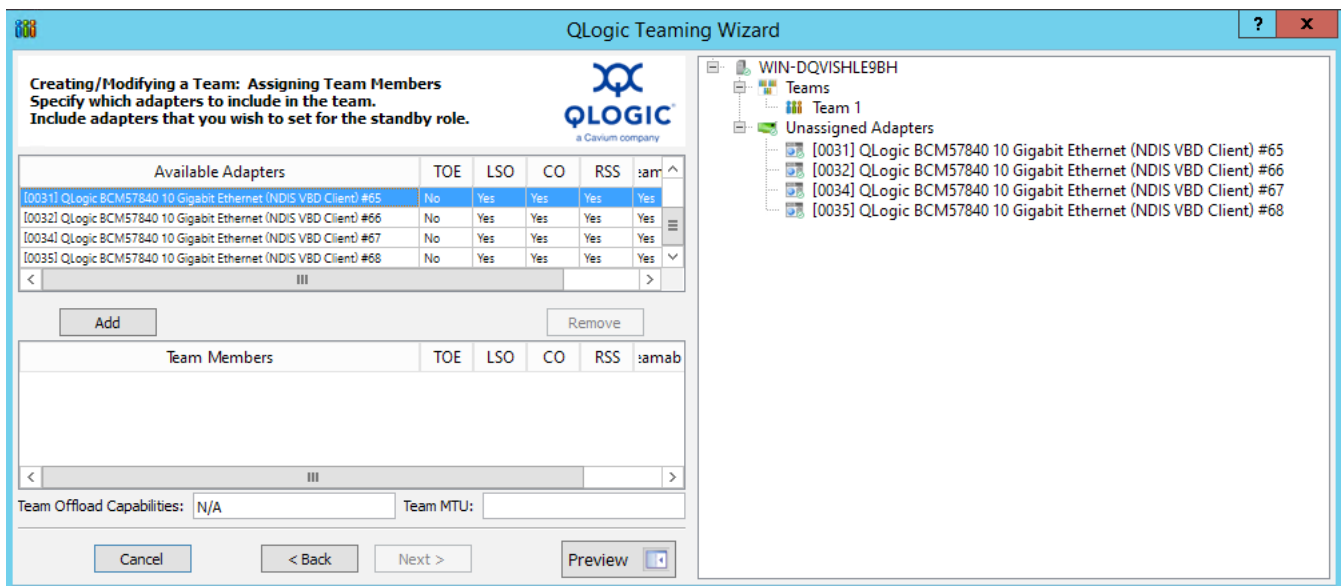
QLogic Teaming Wizard

?

x

Creating/Modifying a Team: Assigning Team Members
Specify which adapters to include in the team.
Include adapters that you wish to set for the standby role.

QLOGIC
a Cavium company

| Available Adapters | TOE | LSO | CO | RSS | :am |
|---|---|---|---|---|---|
| [0031] QLogic BCM57840 10 Gigabit Ethernet (NDIS VBD Client) #65 | No | Yes | Yes | Yes | Yes |
| [0032] QLogic BCM57840 10 Gigabit Ethernet (NDIS VBD Client) #66 | No | Yes | Yes | Yes | Yes |
| [0034] QLogic BCM57840 10 Gigabit Ethernet (NDIS VBD Client) #67 | No | Yes | Yes | Yes | Yes |
| [0035] QLogic BCM57840 10 Gigabit Ethernet (NDIS VBD Client) #68 | No | Yes | Yes | Yes | Yes |

Add

Remove

| Team Members | TOE | LSO | CO | RSS | :amab |
|---|---|---|---|---|---|

Team Offload Capabilities: N/A

Team MTU:

Cancel

< Back

Next >

Preview

WIN-DQVISHLE9BH
Teams
Team 1
Unassigned Adapters
[0031] QLogic BCM57840 10 Gigabit Ethernet (NDIS VBD Client) #65
[0032] QLogic BCM57840 10 Gigabit Ethernet (NDIS VBD Client) #66
[0034] QLogic BCM57840 10 Gigabit Ethernet (NDIS VBD Client) #67
[0035] QLogic BCM57840 10 Gigabit Ethernet (NDIS VBD Client) #68